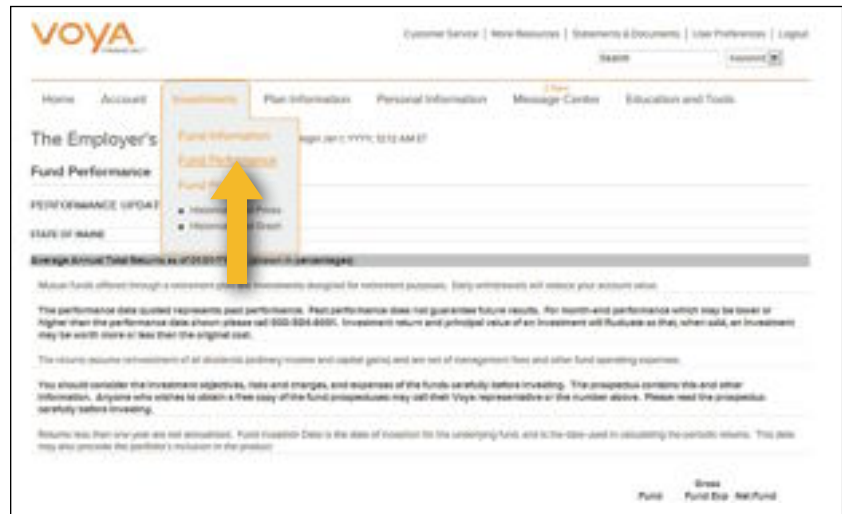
VOYA
FINANCIAL

Customer Service | More Resources | Statements & Documents | User Preferences | Logout

Search

Home Account Investments Plan Information Personal Information Message Center Education and Tools

Fund Information
Fund Performance
Fund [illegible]
• Historical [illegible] Prices
• Historical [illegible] Graph

The Employer's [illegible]

Fund Performance

PERFORMANCE UPDAT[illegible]

STATE OF MAINE

Average Annual Total Returns as of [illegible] (shown in percentages)

Mutual funds offered through a retirement plan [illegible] investments designed for retirement purposes. Early withdrawals will reduce your account value.

The performance data quoted represents past performance. Past performance does not guarantee future results. For month-end performance which may be lower or higher than the performance data shown please call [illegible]. Investment return and principal value of an investment will fluctuate so that, when sold, an investment may be worth more or less than the original cost.

The returns assume reinvestment of all dividends (ordinary income and capital gains) and are net of management fees and other fund operating expenses.

You should consider the investment objectives, risks and charges, and expenses of the funds carefully before investing. The prospectus contains this and other information. Anyone who wishes to obtain a free copy of the fund prospectuses may call their Voya representative or the number above. Please read the prospectus carefully before investing.

Returns less than one year are not annualized. Fund Inception Date is the date of inception for the underlying fund, and is the date used in calculating the periodic returns. This date may also precede the portfolio's inclusion in the product.

Fund Gross Fund Exp Net Fund